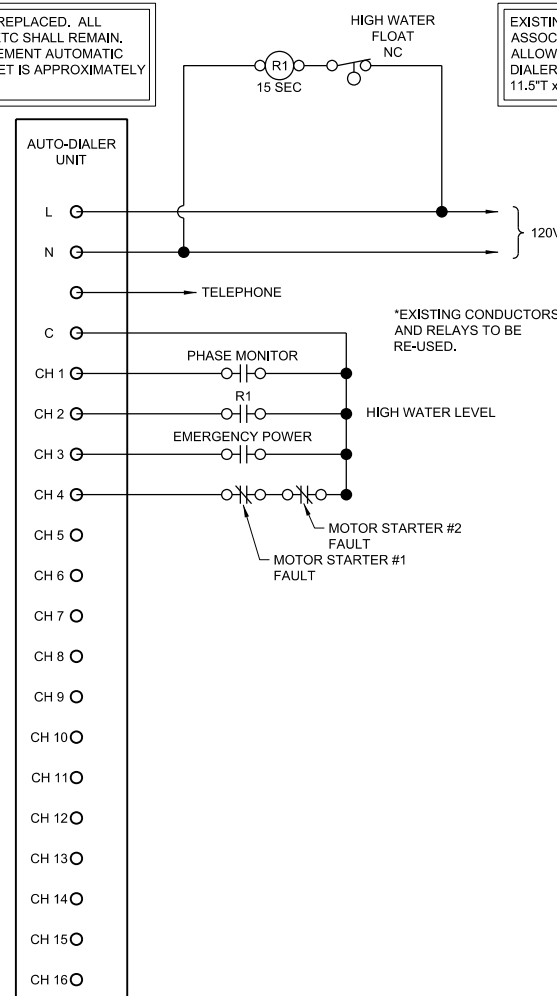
REPLACED. ALL
TC SHALL REMAIN.
EMENT AUTOMATIC
ET IS APPROXIMATELY

HIGH WATER
FLOAT
NC

R1
15 SEC

EXISTIN
ASSOC
ALLOW
DIALER
11.5"T x

AUTO-DIALER
UNIT

L

N

120V

TELEPHONE

C

*EXISTING CONDUCTORS
AND RELAYS TO BE
RE-USED.

PHASE MONITOR

CH 1

R1

CH 2

HIGH WATER LEVEL

EMERGENCY POWER

CH 3

CH 4

MOTOR STARTER #2
FAULT

MOTOR STARTER #1
FAULT

CH 5

CH 6

CH 7

CH 8

CH 9

CH 10

CH 11

CH 12

CH 13

CH 14

CH 15

CH 16